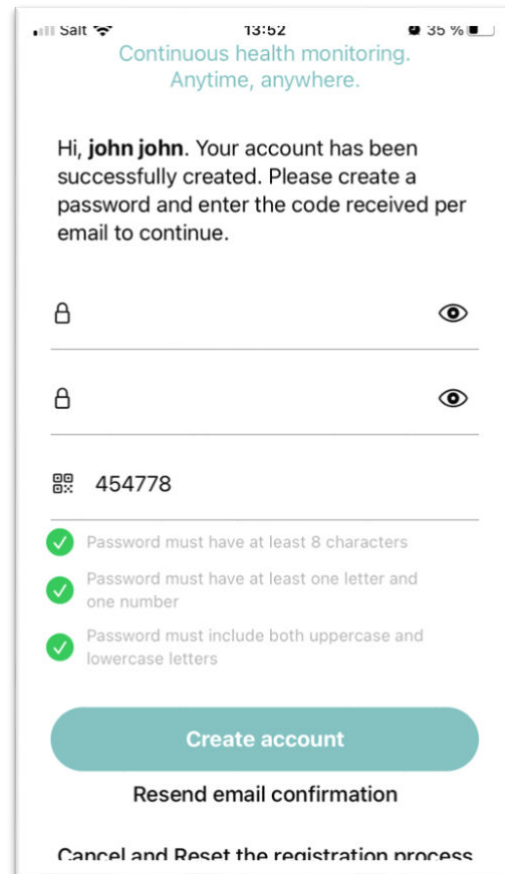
Salt 13:52 35 %

Continuous health monitoring. Anytime, anywhere.

Hi, **john john**. Your account has been successfully created. Please create a password and enter the code received per email to continue.

454778

Password must have at least 8 characters

Password must have at least one letter and one number

Password must include both uppercase and lowercase letters

Create account

Resend email confirmation

Cancel and Reset the registration process